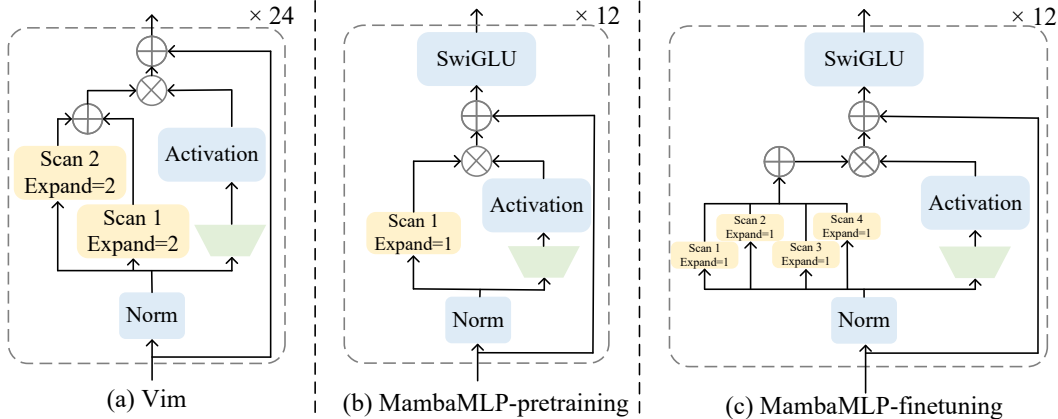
× 24

Scan 2
Expand=2

Scan 1
Expand=2

Activation

Norm

(a) Vim

× 12

SwiGLU

Scan 1
Expand=1

Activation

Norm

(b) MambaMLP-pretraining

× 12

SwiGLU

Scan 2
Expand=1

Scan 4
Expand=1

Scan 1
Expand=1

Scan 3
Expand=1

Activation

Norm

(c) MambaMLP-finetuning